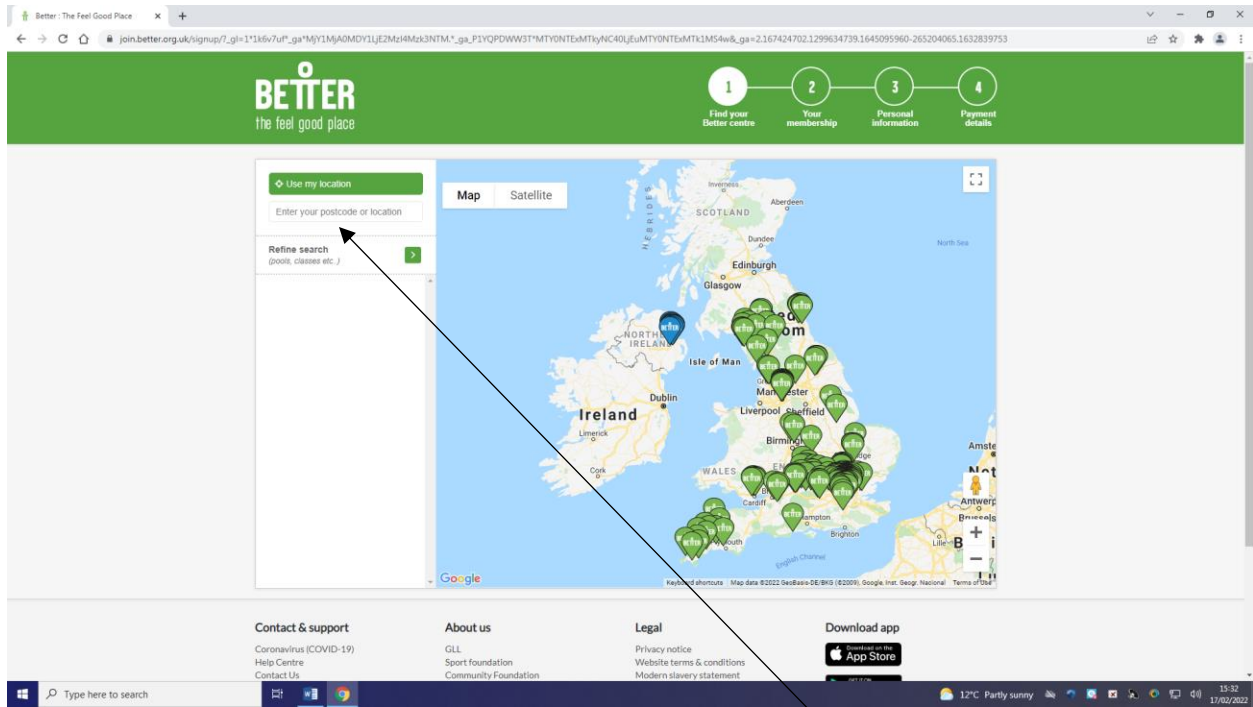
Better : The Feel Good Place

join.better.org.uk/signup/?_gl=1*1k6v7uf*_ga*MjY1MjA0MDY1LjE2MzI4Mzk3NTM.*_ga_P1YQPDWW3T*MTY0NTExMTkyNC40LjEuMTY0NTExMTk1MS4w&_ga=2.167424702.1299634739.1645095960-265204065.1632839753

BETTER
the feel good place

1 Find your Better centre
2 Your membership
3 Personal information
4 Payment details

Use my location

Enter your postcode or location

Refine search
(pools, classes etc..)

Map Satellite

Inverness
Aberdeen
SCOTLAND
Dundee
North Sea
Edinburgh
Glasgow
NORTHERN IRELAND
Isle of Man
Manchester
Dublin
Ireland
Liverpool Sheffield
Limerick
Birmingham
Cork
WALES
Cardiff
Southampton
Brighton
English Channel
Amsterdam
Antwerp
Brussels
Lille
Google
Keyboard shortcuts Map data ©2022 GeoBasis-DE/BKG (©2009), Google, Inst. Geogr. Nacional Terms of Use

Contact & support
Coronavirus (COVID-19)
Help Centre
Contact Us

About us
GLL
Sport foundation
Community Foundation

Legal
Privacy notice
Website terms & conditions
Modern slavery statement

Download app
Download on the App Store

Type here to search

12°C Partly sunny
15:32
17/02/2022